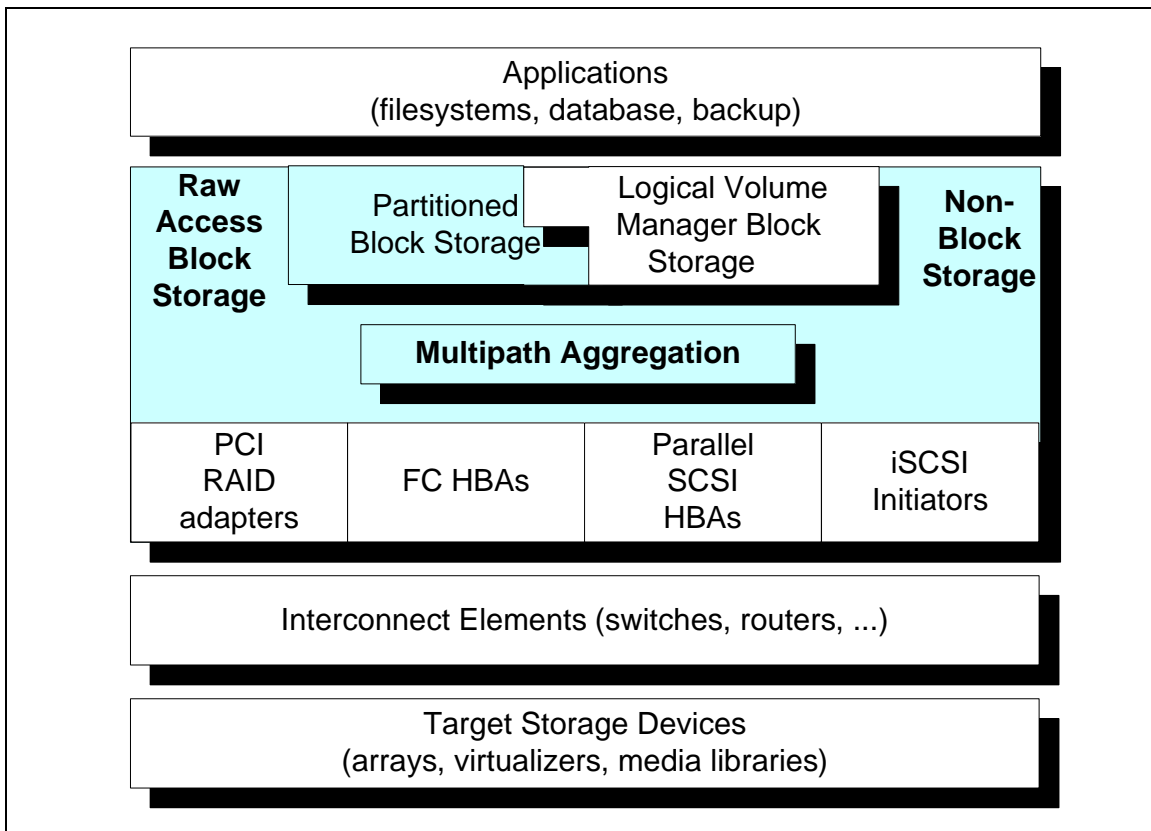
Applications
(filesystems, database, backup)

Raw Access Block Storage

Partitioned Block Storage

Logical Volume Manager Block Storage

Non-Block Storage

Multipath Aggregation

| PCI RAID adapters | FC HBAs | Parallel SCSI HBAs | iSCSI Initiators |
|---|---|---|---|

Interconnect Elements (switches, routers, ...)

Target Storage Devices
(arrays, virtualizers, media libraries)